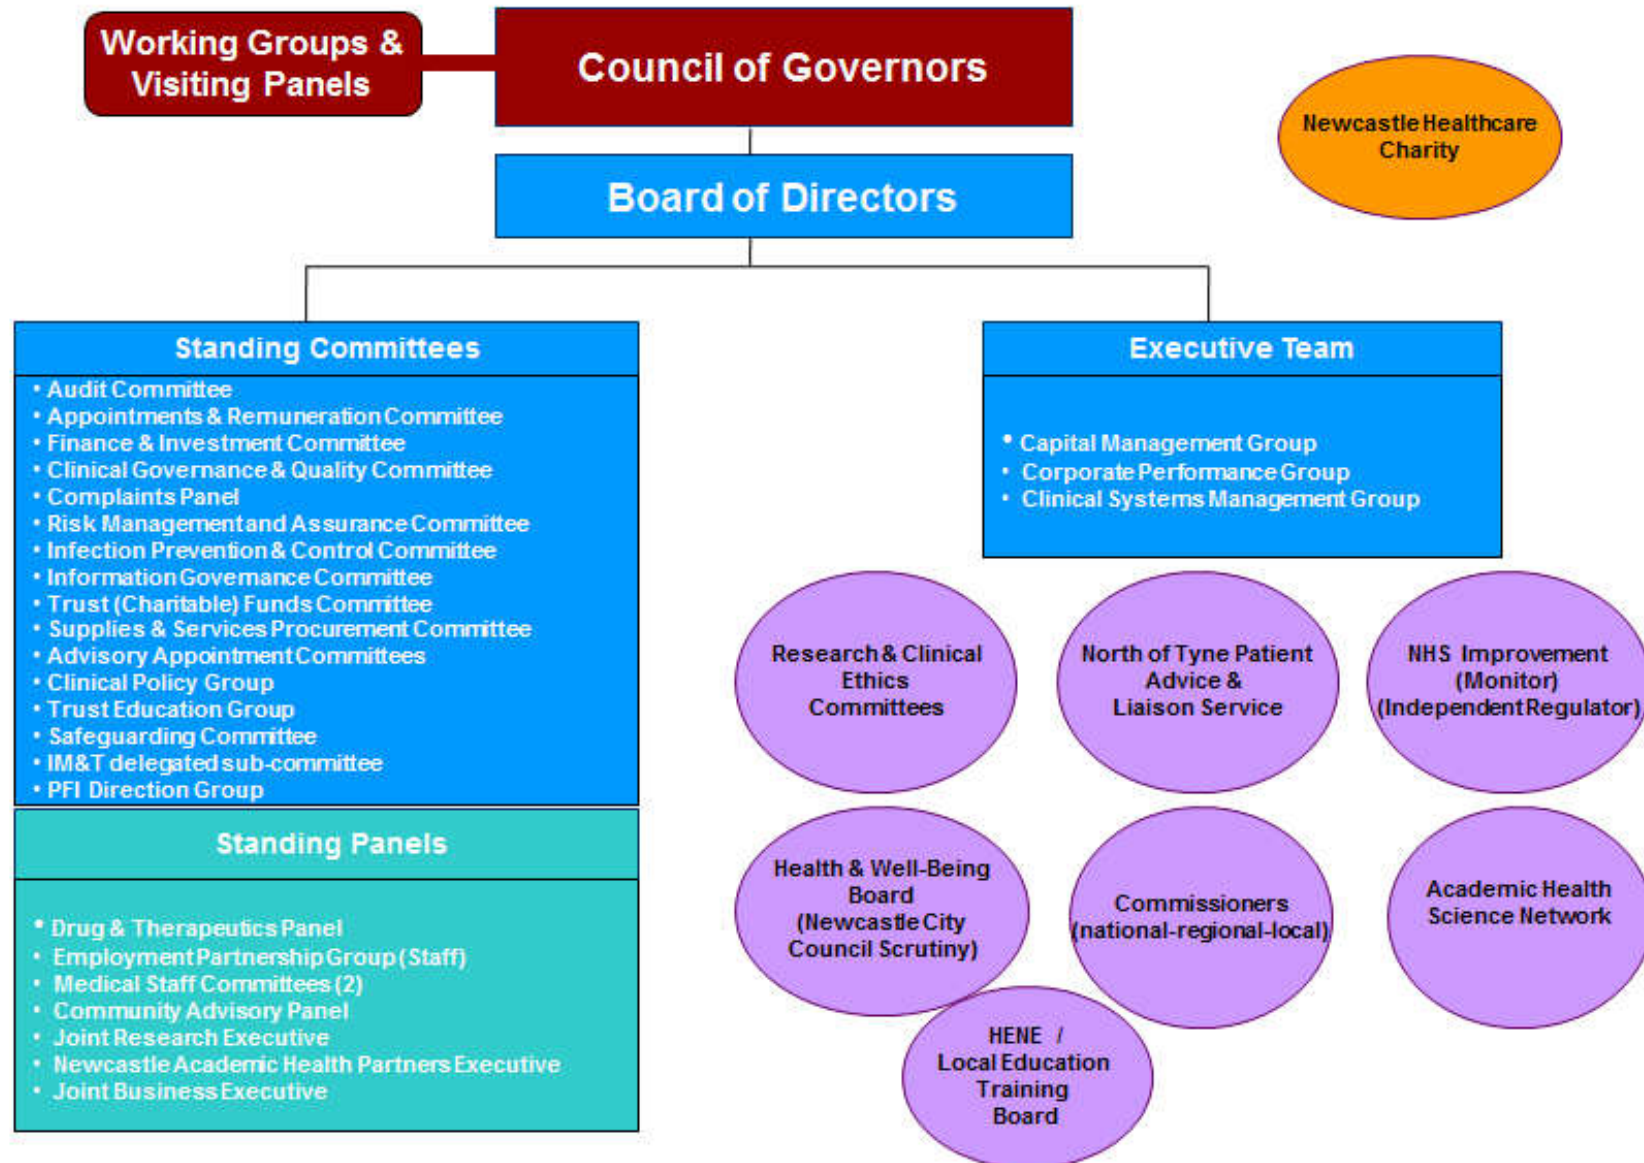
Working Groups & Visiting Panels

Council of Governors

Newcastle Healthcare Charity

Board of Directors

Standing Committees

• Audit Committee
• Appointments & Remuneration Committee
• Finance & Investment Committee
• Clinical Governance & Quality Committee
• Complaints Panel
• Risk Management and Assurance Committee
• Infection Prevention & Control Committee
• Information Governance Committee
• Trust (Charitable) Funds Committee
• Supplies & Services Procurement Committee
• Advisory Appointment Committees
• Clinical Policy Group
• Trust Education Group
• Safeguarding Committee
• IM&T delegated sub-committee
• PFI Direction Group

Standing Panels

• Drug & Therapeutics Panel
• Employment Partnership Group (Staff)
• Medical Staff Committees (2)
• Community Advisory Panel
• Joint Research Executive
• Newcastle Academic Health Partners Executive
• Joint Business Executive

Executive Team

• Capital Management Group
• Corporate Performance Group
• Clinical Systems Management Group

Research & Clinical Ethics Committees

North of Tyne Patient Advice & Liaison Service

NHS Improvement (Monitor) (Independent Regulator)

Health & Well-Being Board (Newcastle City Council Scrutiny)

Commissioners (national-regional-local)

Academic Health Science Network

HENE / Local Education Training Board